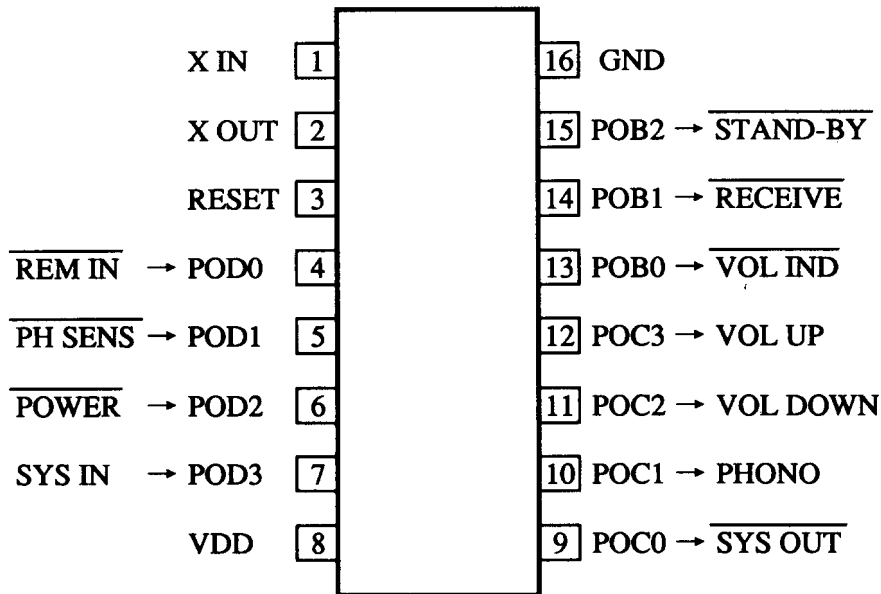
X IN 1
X OUT 2
RESET 3
$\overline{\text{REM IN}}$ → POD0 4
$\overline{\text{PH SENS}}$ → POD1 5
$\overline{\text{POWER}}$ → POD2 6
SYS IN → POD3 7
VDD 8

16 GND
15 POB2 → $\overline{\text{STAND-BY}}$
14 POB1 → $\overline{\text{RECEIVE}}$
13 POB0 → $\overline{\text{VOL IND}}$
12 POC3 → VOL UP
11 POC2 → VOL DOWN
10 POC1 → PHONO
9 POC0 → $\overline{\text{SYS OUT}}$